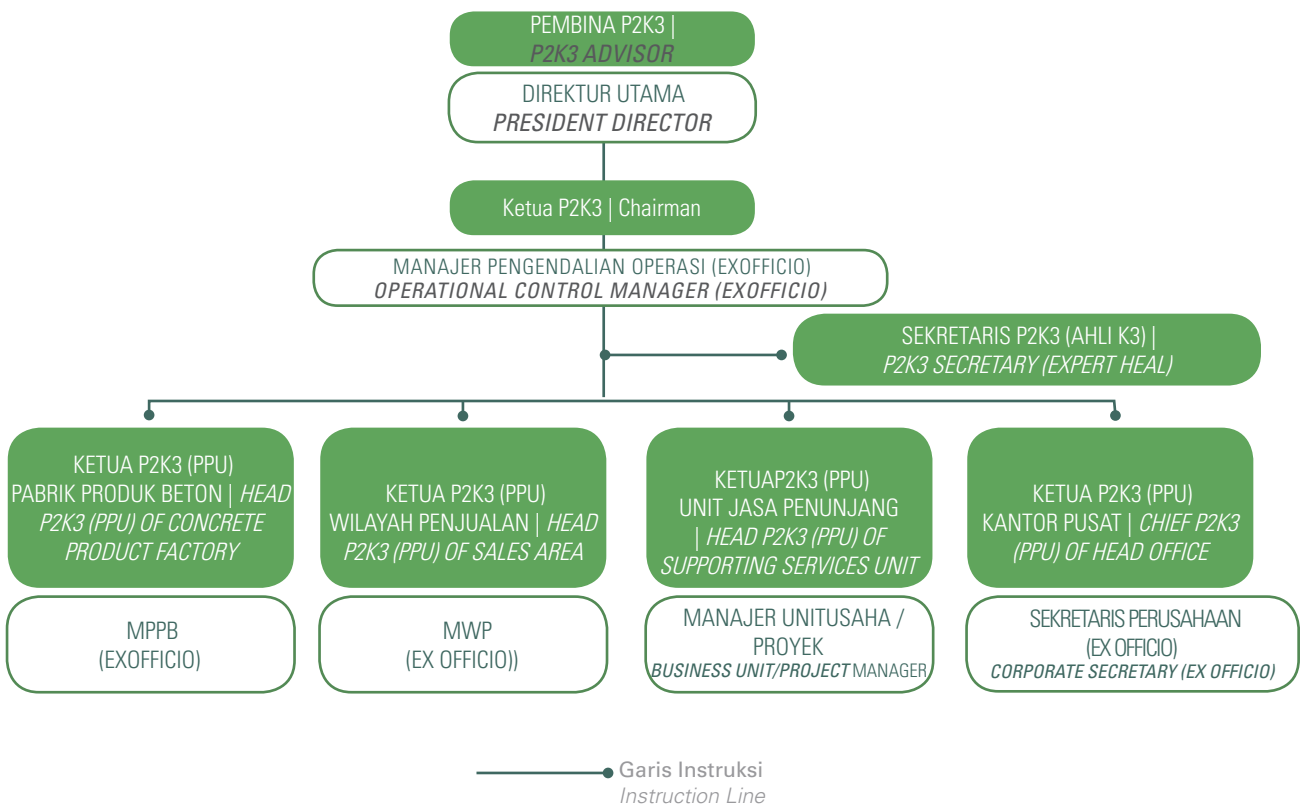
PEMBINA P2K3 |
P2K3 ADVISOR

DIREKTUR UTAMA
PRESIDENT DIRECTOR

Ketua P2K3 | Chairman

MANAJER PENGENDALIAN OPERASI (EXOFFICIO)
OPERATIONAL CONTROL MANAGER (EXOFFICIO)

SEKRETARIS P2K3 (AHLI K3) |
P2K3 SECRETARY (EXPERT HEAL)

KETUA P2K3 (PPU) PABRIK PRODUK BETON | HEAD P2K3 (PPU) OF CONCRETE PRODUCT FACTORY

MPPB
(EXOFFICIO)

KETUA P2K3 (PPU) WILAYAH PENJUALAN | HEAD P2K3 (PPU) OF SALES AREA

MWP
(EX OFFICIO))

KETUAP2K3 (PPU) UNIT JASA PENUNJANG | HEAD P2K3 (PPU) OF SUPPORTING SERVICES UNIT

MANAJER UNITUSAHA / PROYEK
BUSINESS UNIT/PROJECT MANAGER

KETUA P2K3 (PPU) KANTOR PUSAT | CHIEF P2K3 (PPU) OF HEAD OFFICE

SEKRETARIS PERUSAHAAN
(EX OFFICIO)
CORPORATE SECRETARY (EX OFFICIO)

Garis Instruksi
Instruction Line